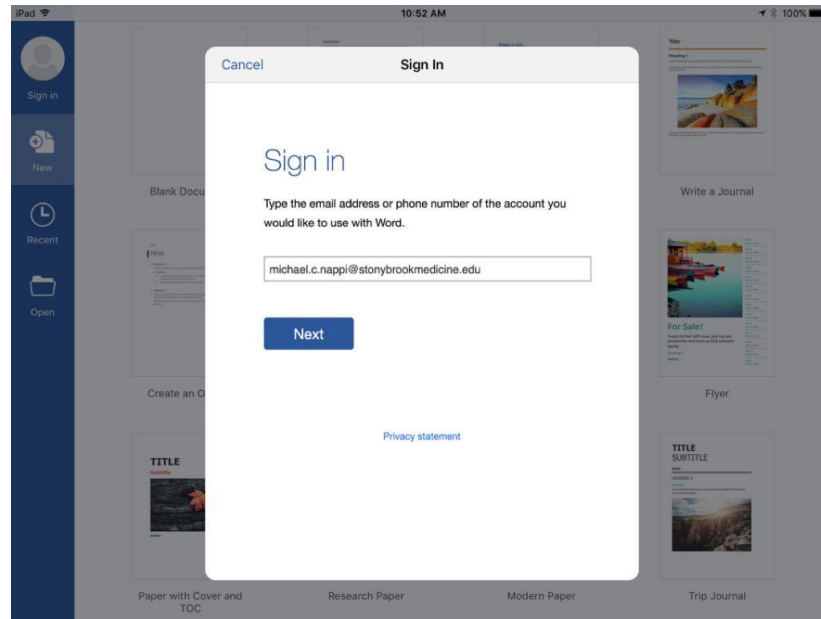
iPad
10:52 AM
100%

Sign in
New
Recent
Open

Cancel
Sign In

Sign in

Type the email address or phone number of the account you would like to use with Word.

michael.c.nappi@stonybrookmedicine.edu

Next

Privacy statement

Blank Docu

Write a Journal

Title
Heading 1

TITLE

For Sale!

Create an O

Flyer

TITLE

TITLE
SUBTITLE

Paper with Cover and TOC

Research Paper

Modern Paper

Trip Journal